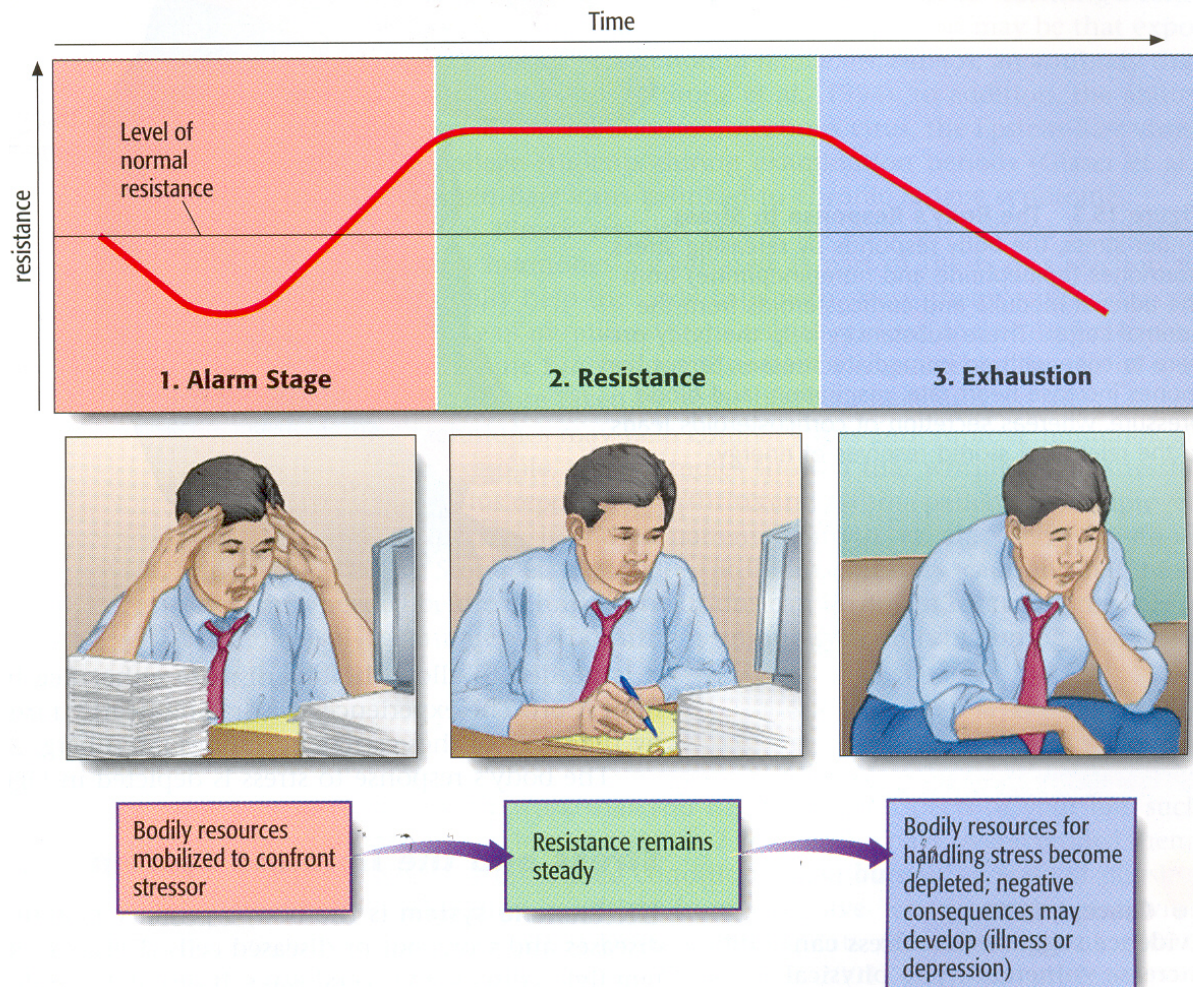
Time

resistance

Level of normal resistance

1. Alarm Stage

2. Resistance

3. Exhaustion

Bodily resources mobilized to confront stressor

Resistance remains steady

Bodily resources for handling stress become depleted; negative consequences may develop (illness or depression)